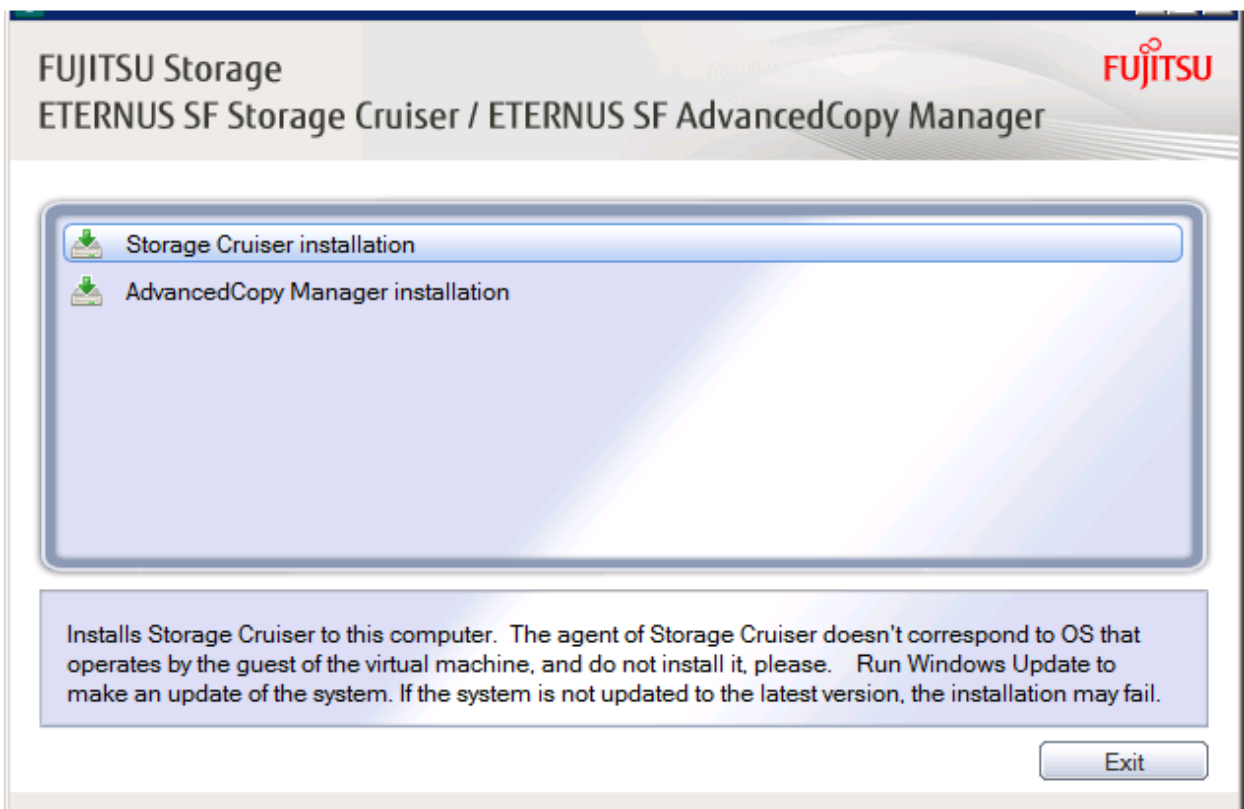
FUJITSU Storage
ETERNUS SF Storage Cruiser / ETERNUS SF AdvancedCopy Manager

FUJITSU

Storage Cruiser installation

AdvancedCopy Manager installation

Installs Storage Cruiser to this computer. The agent of Storage Cruiser doesn't correspond to OS that operates by the guest of the virtual machine, and do not install it, please. Run Windows Update to make an update of the system. If the system is not updated to the latest version, the installation may fail.

Exit